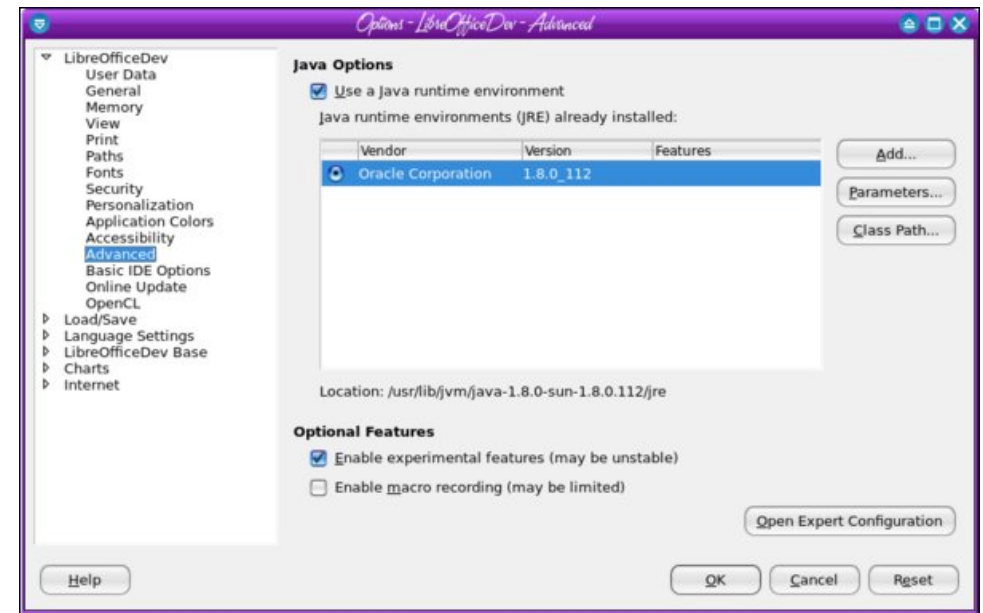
Options - LibreOfficeDev - Advanced

LibreOfficeDev
User Data
General
Memory
View
Print
Paths
Fonts
Security
Personalization
Application Colors
Accessibility
Advanced
Basic IDE Options
Online Update
OpenCL
Load/Save
Language Settings
LibreOfficeDev Base
Charts
Internet

Java Options

Use a Java runtime environment

Java runtime environments (JRE) already installed:

| Vendor | Version | Features |
|---|---|---|
| Oracle Corporation | 1.8.0_112 | |

Add...
Parameters...
Class Path...

Location: /usr/lib/jvm/java-1.8.0-sun-1.8.0.112/jre

Optional Features

Enable experimental features (may be unstable)

Enable macro recording (may be limited)

Open Expert Configuration

Help
OK
Cancel
Reset